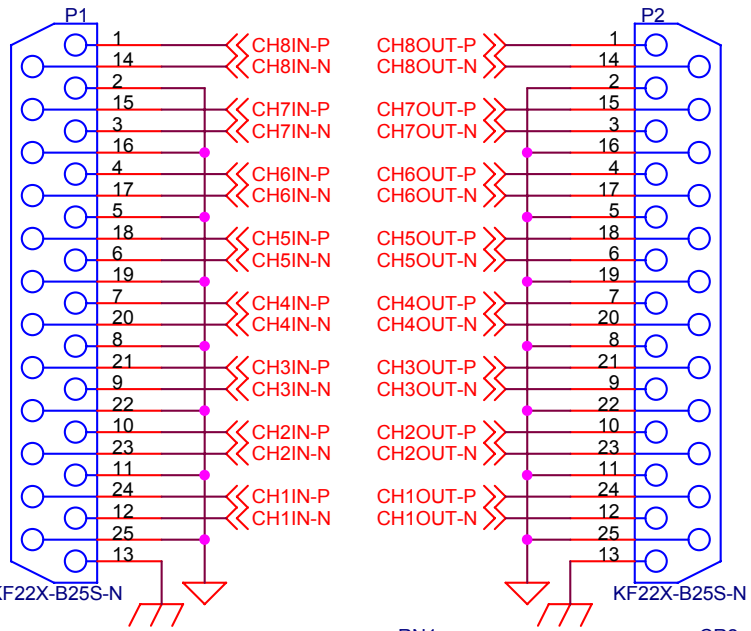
P1

1
14
2
15
3
16
4
17
5
18
6
19
7
20
8
21
9
22
10
23
11
24
12
25
13

CH8IN-P
CH8IN-N
CH7IN-P
CH7IN-N
CH6IN-P
CH6IN-N
CH5IN-P
CH5IN-N
CH4IN-P
CH4IN-N
CH3IN-P
CH3IN-N
CH2IN-P
CH2IN-N
CH1IN-P
CH1IN-N

KF22X-B25S-N

CH8OUT-P
CH8OUT-N
CH7OUT-P
CH7OUT-N
CH6OUT-P
CH6OUT-N
CH5OUT-P
CH5OUT-N
CH4OUT-P
CH4OUT-N
CH3OUT-P
CH3OUT-N
CH2OUT-P
CH2OUT-N
CH1OUT-P
CH1OUT-N

P2

1
14
2
15
3
16
4
17
5
18
6
19
7
20
8
21
9
22
10
23
11
24
12
25
13

KF22X-B25S-N